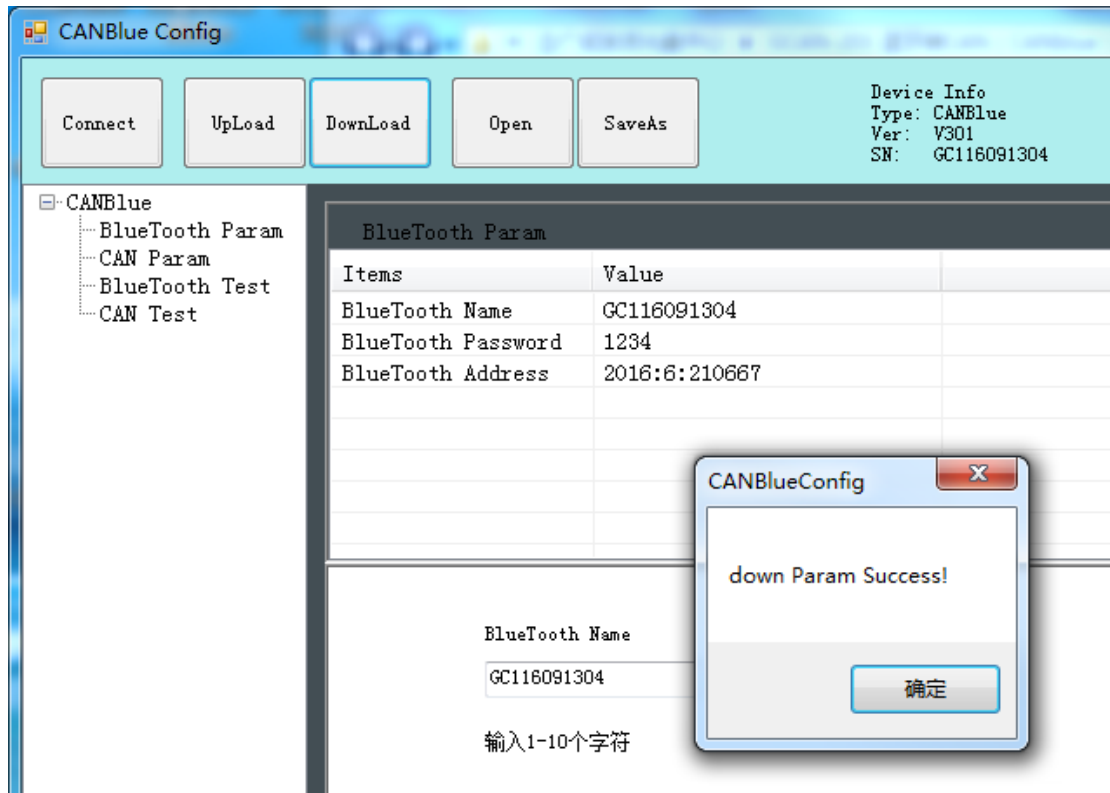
CANBlue Config

Connect
UpLoad
DownLoad
Open
SaveAs

Device Info
Type: CANBlue
Ver: V301
SN: GC116091304

CANBlue
BlueTooth Param
CAN Param
BlueTooth Test
CAN Test

BlueTooth Param

| Items | Value |
|---|---|
| BlueTooth Name | GC116091304 |
| BlueTooth Password | 1234 |
| BlueTooth Address | 2016:6:210667 |

BlueTooth Name
GC116091304
输入1-10个字符

CANBlueConfig
down Param Success!
确定